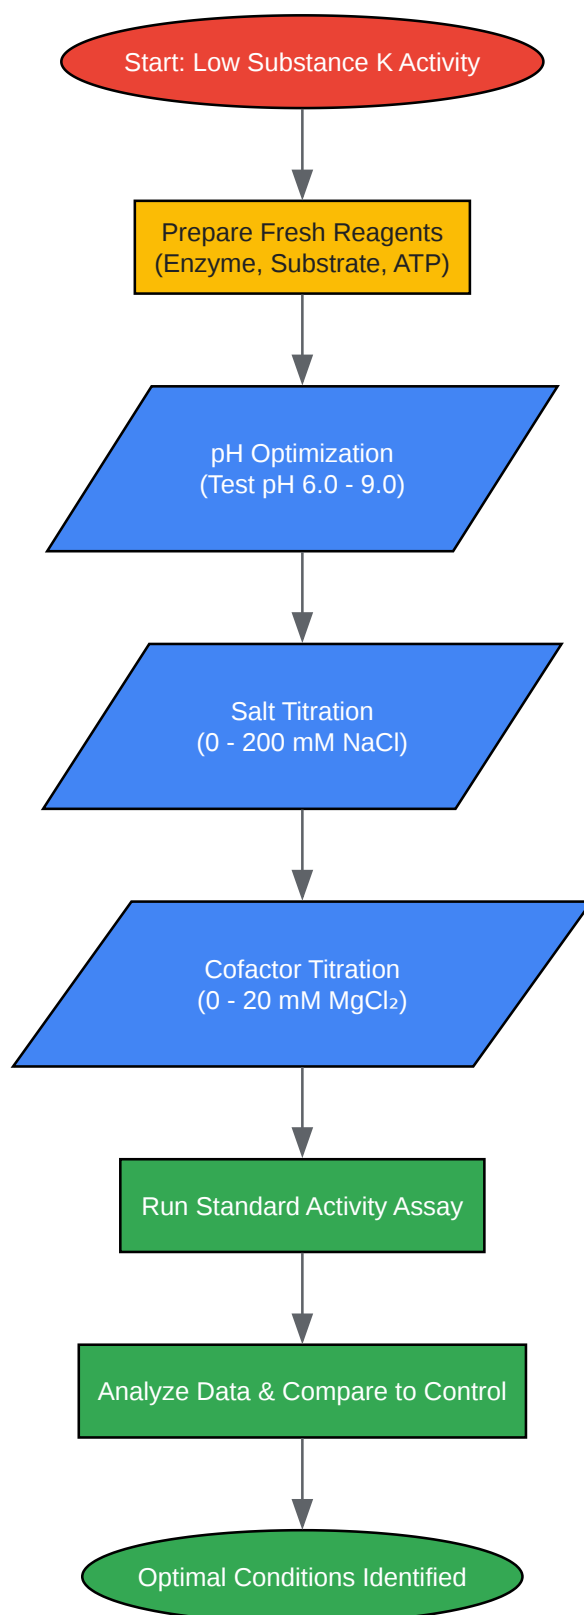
Start: Low Substance K Activity

Prepare Fresh Reagents
(Enzyme, Substrate, ATP)

pH Optimization
(Test pH 6.0 - 9.0)

Salt Titration
(0 - 200 mM NaCl)

Cofactor Titration
(0 - 20 mM $MgCl_2$)

Run Standard Activity Assay

Analyze Data & Compare to Control

Optimal Conditions Identified